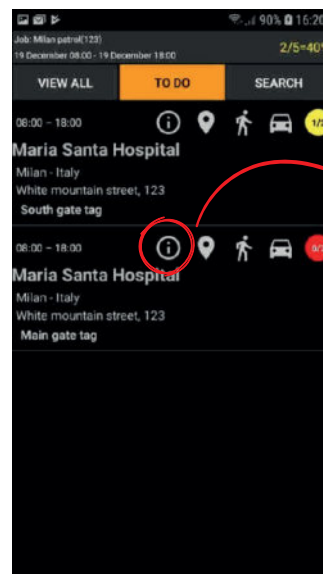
90% 16:20

Job: Milan patrol(123)
19 December 08:00 - 19 December 18:00

2/5=40

VIEW ALL

TO DO

SEARCH

08:00 - 18:00

1/

Maria Santa Hospital

Milan - Italy
White mountain street, 123
South gate tag

08:00 - 18:00

0/

Maria Santa Hospital

Milan - Italy
White mountain street, 123
Main gate tag